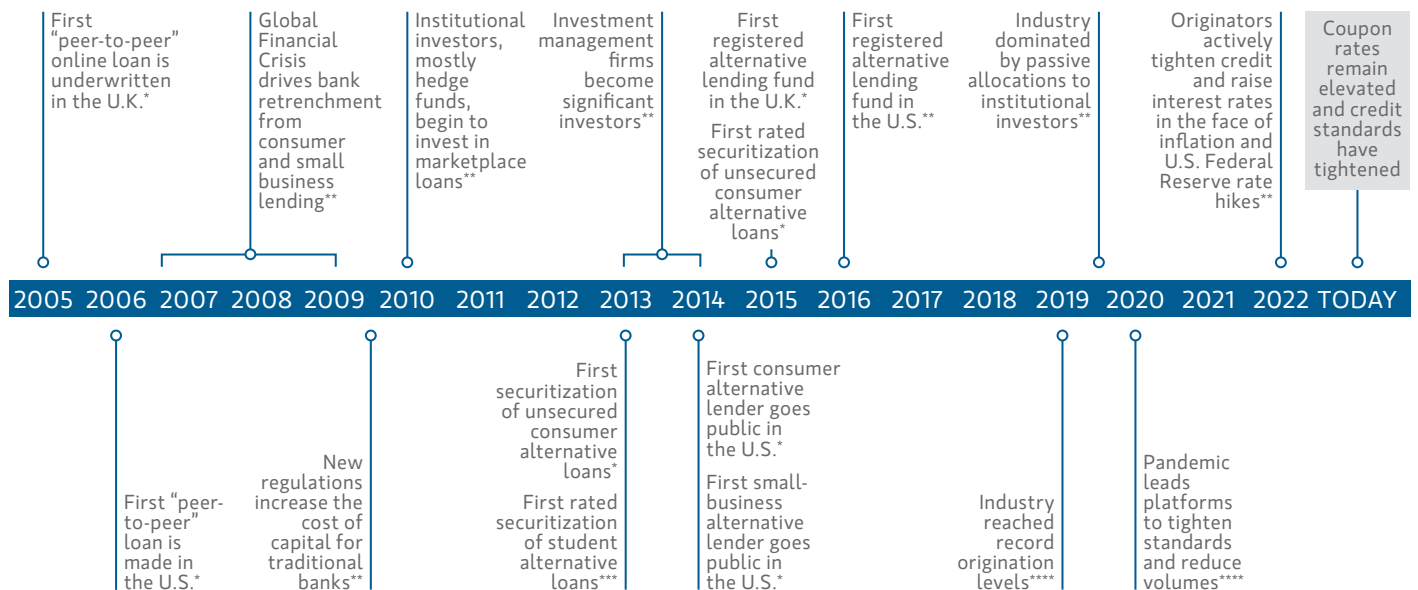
First "peer-to-peer" online loan is underwritten in the U.K.*

Global Financial Crisis drives bank retrenchment from consumer and small business lending**

Institutional investors, mostly hedge funds, begin to invest in marketplace loans**

Investment management firms become significant investors**

First registered alternative lending fund in the U.K.*

First rated securitization of unsecured consumer alternative loans*

First registered alternative lending fund in the U.S.**

Industry dominated by passive allocations to institutional investors**

Originators actively tighten credit and raise interest rates in the face of inflation and U.S. Federal Reserve rate hikes**

Coupon rates remain elevated and credit standards have tightened

2005 2006 2007 2008 2009 2010 2011 2012 2013 2014 2015 2016 2017 2018 2019 2020 2021 2022 TODAY

First "peer-to-peer" loan is made in the U.S.*

New regulations increase the cost of capital for traditional banks**

First securitization of unsecured consumer alternative loans*

First rated securitization of student alternative loans***

First consumer alternative lender goes public in the U.S.*

First small-business alternative lender goes public in the U.S.*

Industry reached record origination levels****

Pandemic leads platforms to tighten standards and reduce volumes****